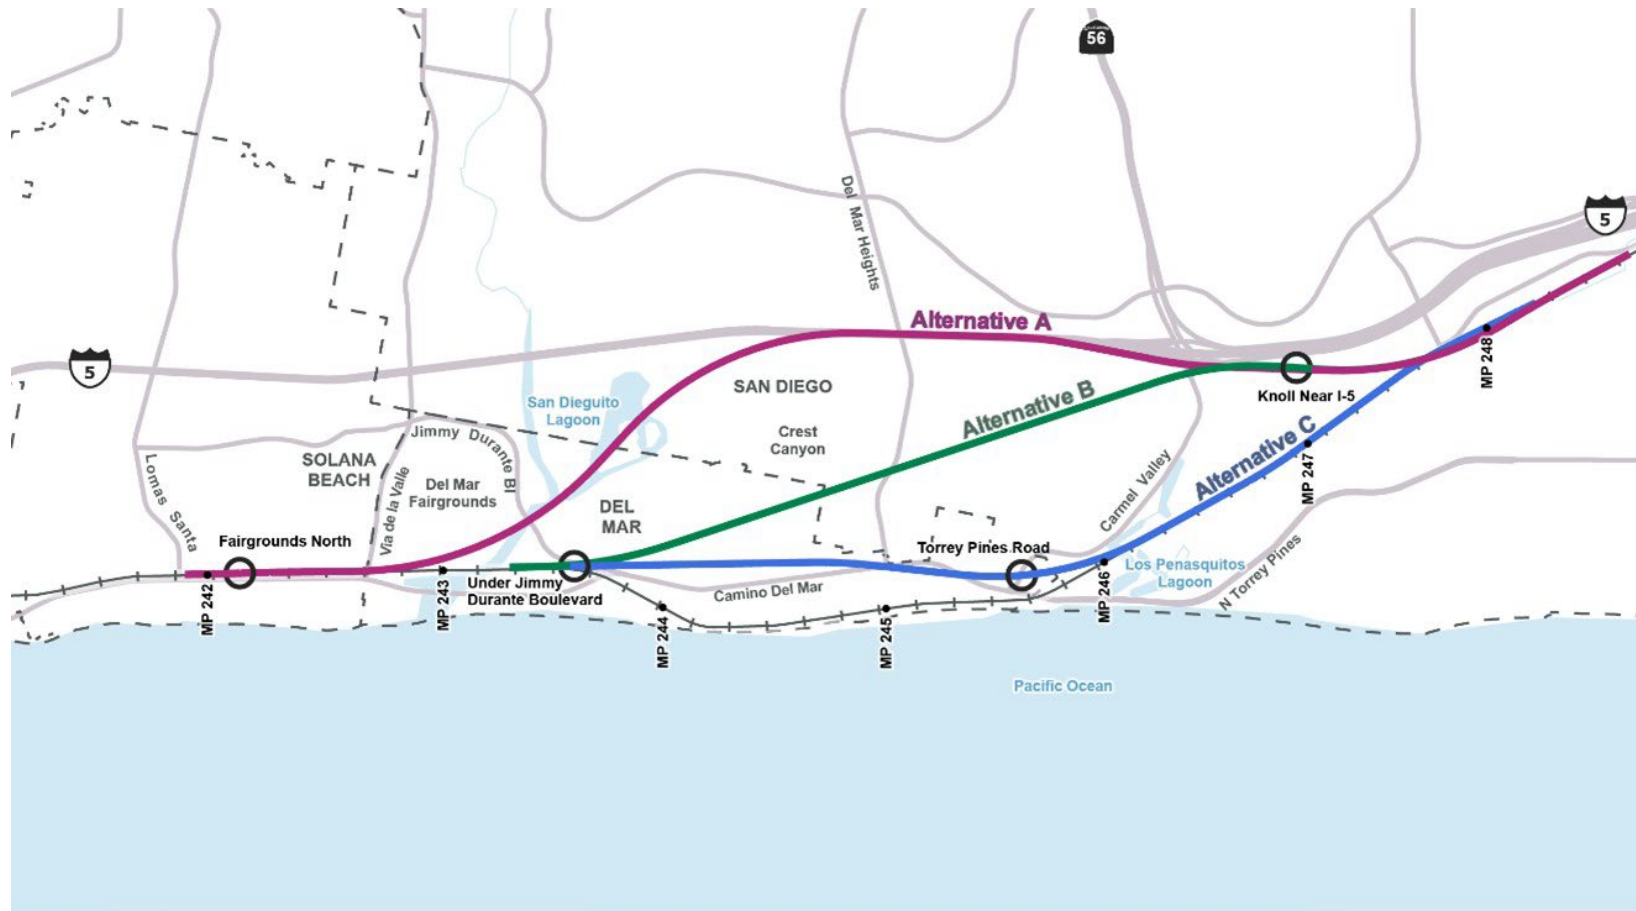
56

5

5

Del Mar Heights

Alternative A

SAN DIEGO

Alternative B

Knoll Near I-5

MP 248

San Dieguito Lagoon

Crest Canyon

Alternative C

MP 247

SOLANA BEACH

Jimmy Durante Bl

Del Mar Fairgrounds

DEL MAR

Carmel Valley

Lomas Santa

Via de la Valle

Fairgrounds North

Torrey Pines Road

Los Penasquitos Lagoon

N Torrey Pines

Under Jimmy Durante Boulevard

Camino Del Mar

MP 242

MP 243

MP 244

MP 245

MP 246

Pacific Ocean